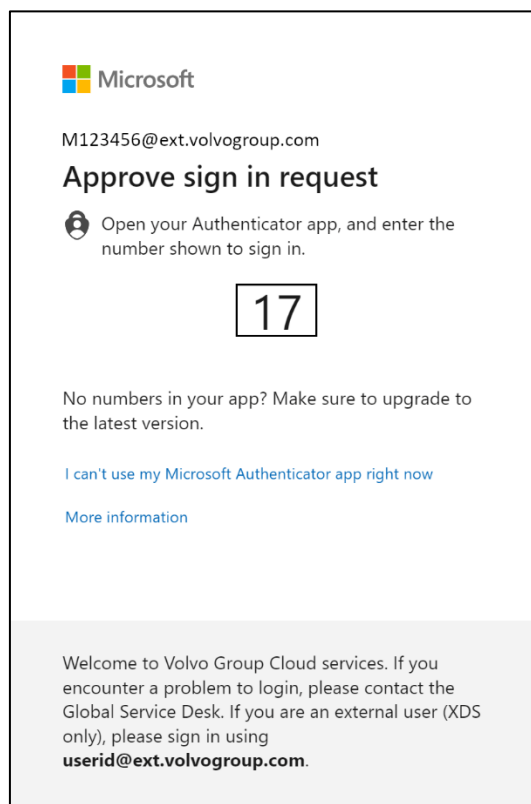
Microsoft

M123456@ext.volvogroup.com

Approve sign in request

Open your Authenticator app, and enter the number shown to sign in.

17

No numbers in your app? Make sure to upgrade to the latest version.

I can't use my Microsoft Authenticator app right now

More information

Welcome to Volvo Group Cloud services. If you encounter a problem to login, please contact the Global Service Desk. If you are an external user (XDS only), please sign in using **userid@ext.volvogroup.com**.